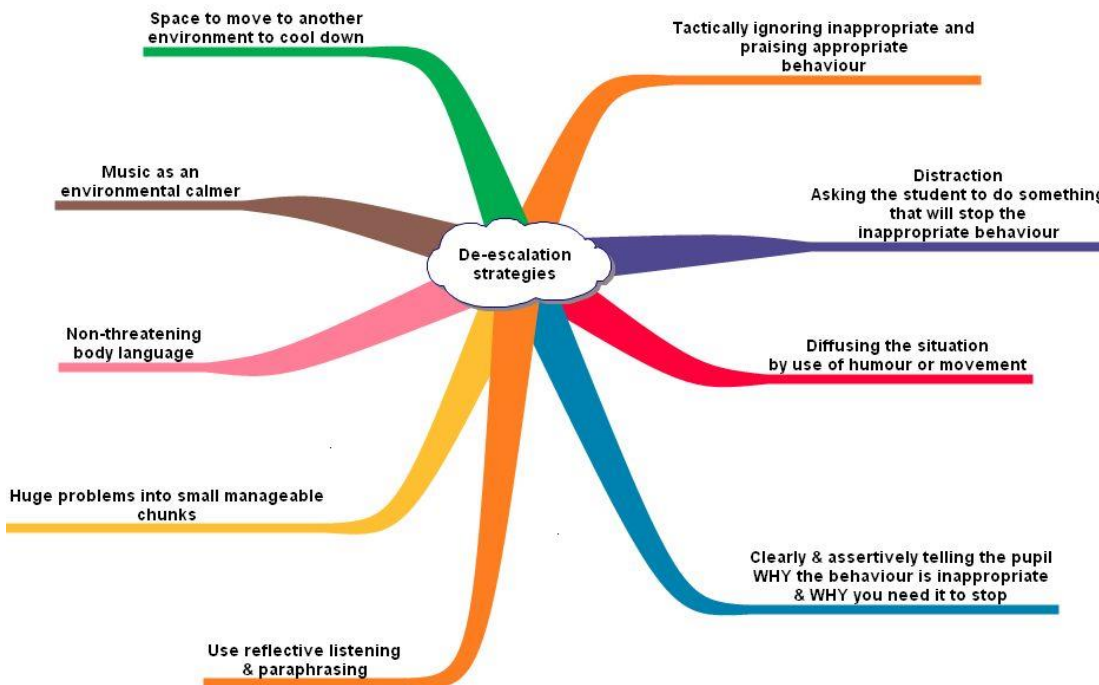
De-escalation strategies

Space to move to another environment to cool down

Tactically ignoring inappropriate and praising appropriate behaviour

Music as an environmental calmer

Distraction
Asking the student to do something that will stop the inappropriate behaviour

Non-threatening body language

Diffusing the situation by use of humour or movement

Huge problems into small manageable chunks

Clearly & assertively telling the pupil WHY the behaviour is inappropriate & WHY you need it to stop

Use reflective listening & paraphrasing